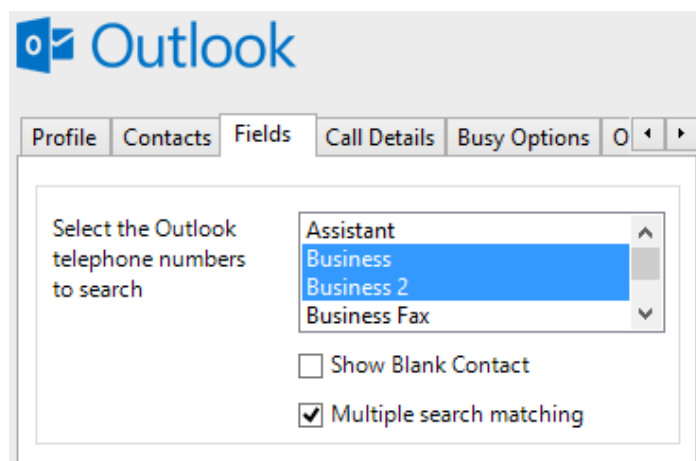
Outlook

Profile | Contacts | Fields | Call Details | Busy Options | O

Select the Outlook telephone numbers to search

Assistant
Business
Business 2
Business Fax

Show Blank Contact

Multiple search matching